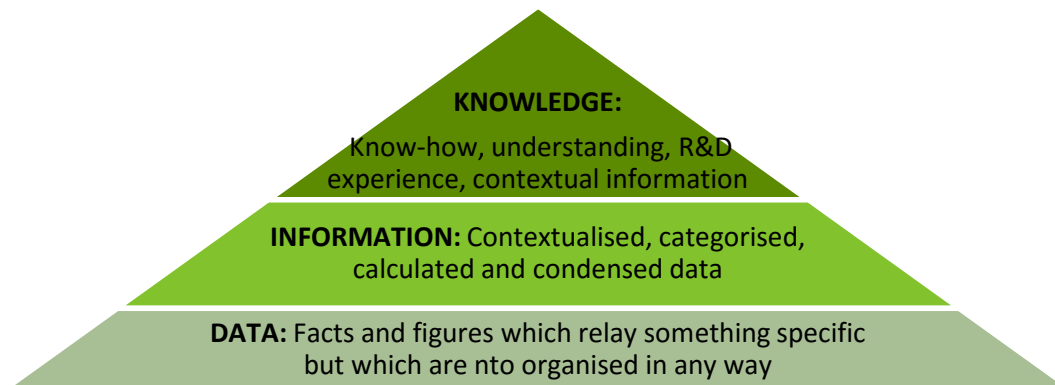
KNOWLEDGE:

Know-how, understanding, R&D experience, contextual information

INFORMATION: Contextualised, categorised, calculated and condensed data

DATA: Facts and figures which relay something specific but which are nto organised in any way